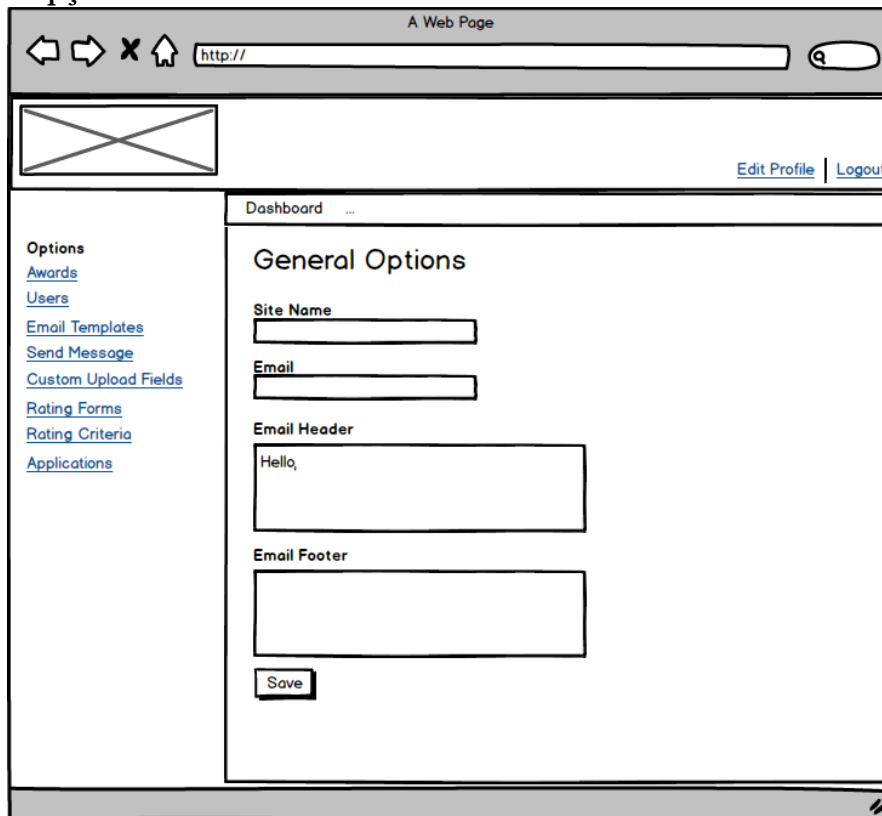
A Web Page

http://

Edit Profile | Logout

Dashboard ...

Options
Awards
Users
Email Templates
Send Message
Custom Upload Fields
Rating Forms
Rating Criteria
Applications

General Options

Site Name

Email

Email Header

Hello,

Email Footer

Save